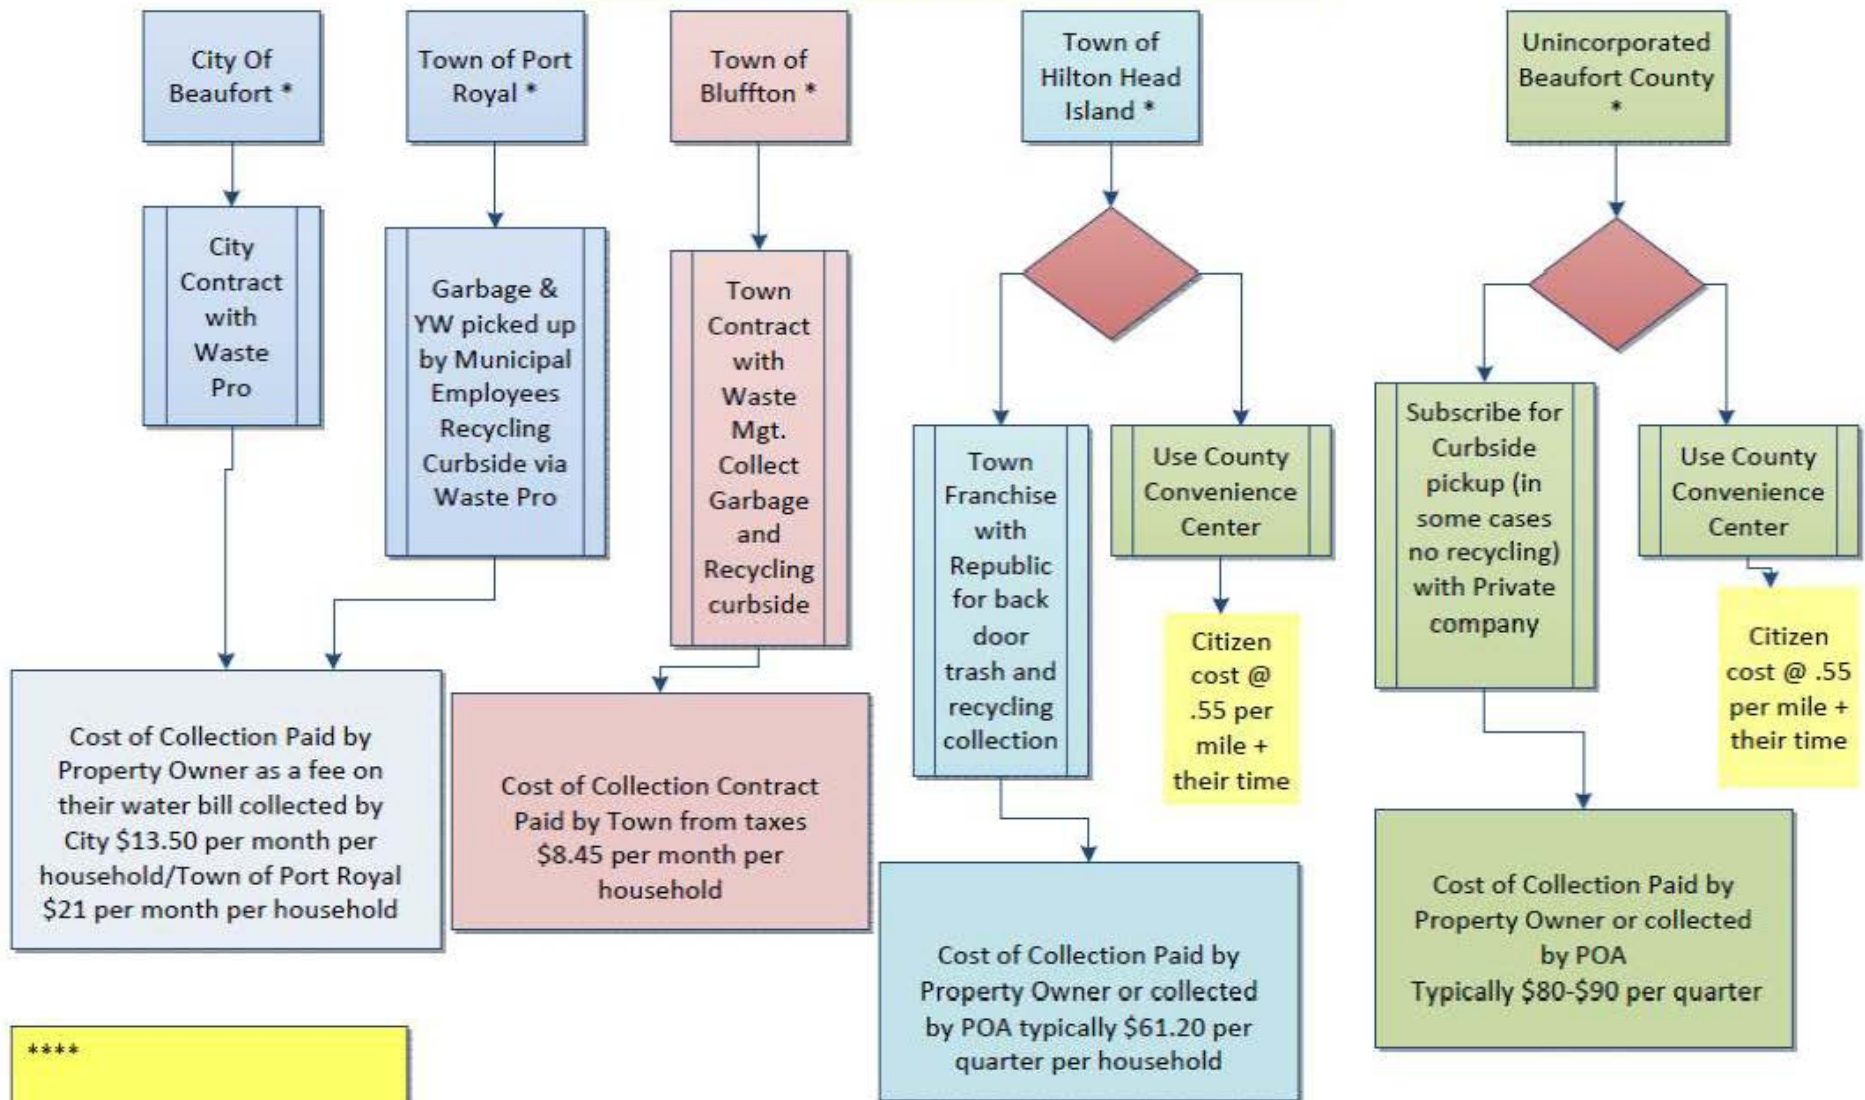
City Of Beaufort *

Town of Port Royal *

Town of Bluffton *

Town of Hilton Head Island *

Unincorporated Beaufort County *

City Contract with Waste Pro

Garbage & YW picked up by Municipal Employees Recycling Curbside via Waste Pro

Town Contract with Waste Mgt. Collect Garbage and Recycling curbside

Town Franchise with Republic for back door trash and recycling collection

Use County Convenience Center

Subscribe for Curbside pickup (in some cases no recycling) with Private company

Use County Convenience Center

Citizen cost @ .55 per mile + their time

Citizen cost @ .55 per mile + their time

Cost of Collection Paid by Property Owner as a fee on their water bill collected by City $13.50 per month per household/Town of Port Royal $21 per month per household

Cost of Collection Contract Paid by Town from taxes $8.45 per month per household

Cost of Collection Paid by Property Owner or collected by POA typically $61.20 per quarter per household

Cost of Collection Paid by Property Owner or collected by POA Typically $80-$90 per quarter

****